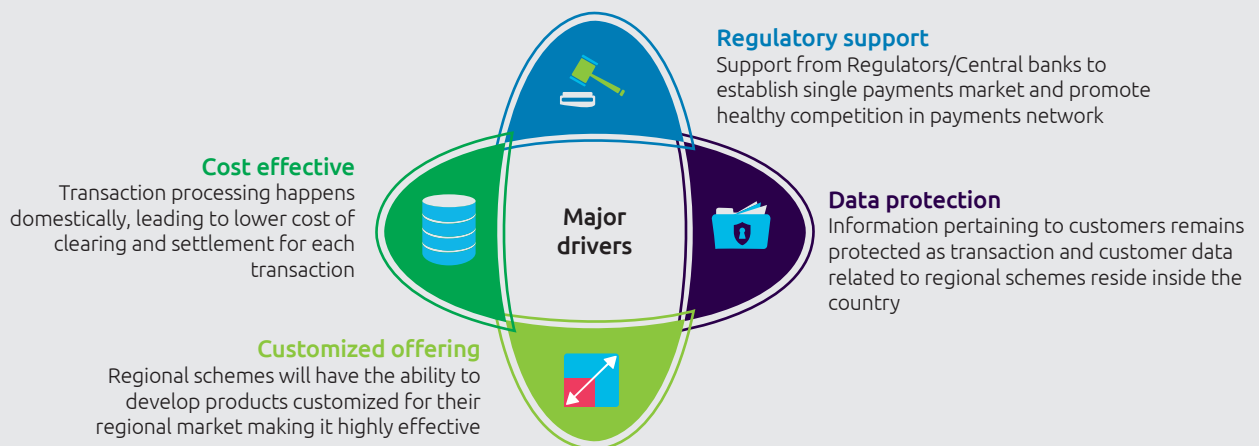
Regulatory support
Support from Regulators/Central banks to establish single payments market and promote healthy competition in payments network

Cost effective
Transaction processing happens domestically, leading to lower cost of clearing and settlement for each transaction

Major drivers

Data protection
Information pertaining to customers remains protected as transaction and customer data related to regional schemes reside inside the country

Customized offering
Regional schemes will have the ability to develop products customized for their regional market making it highly effective